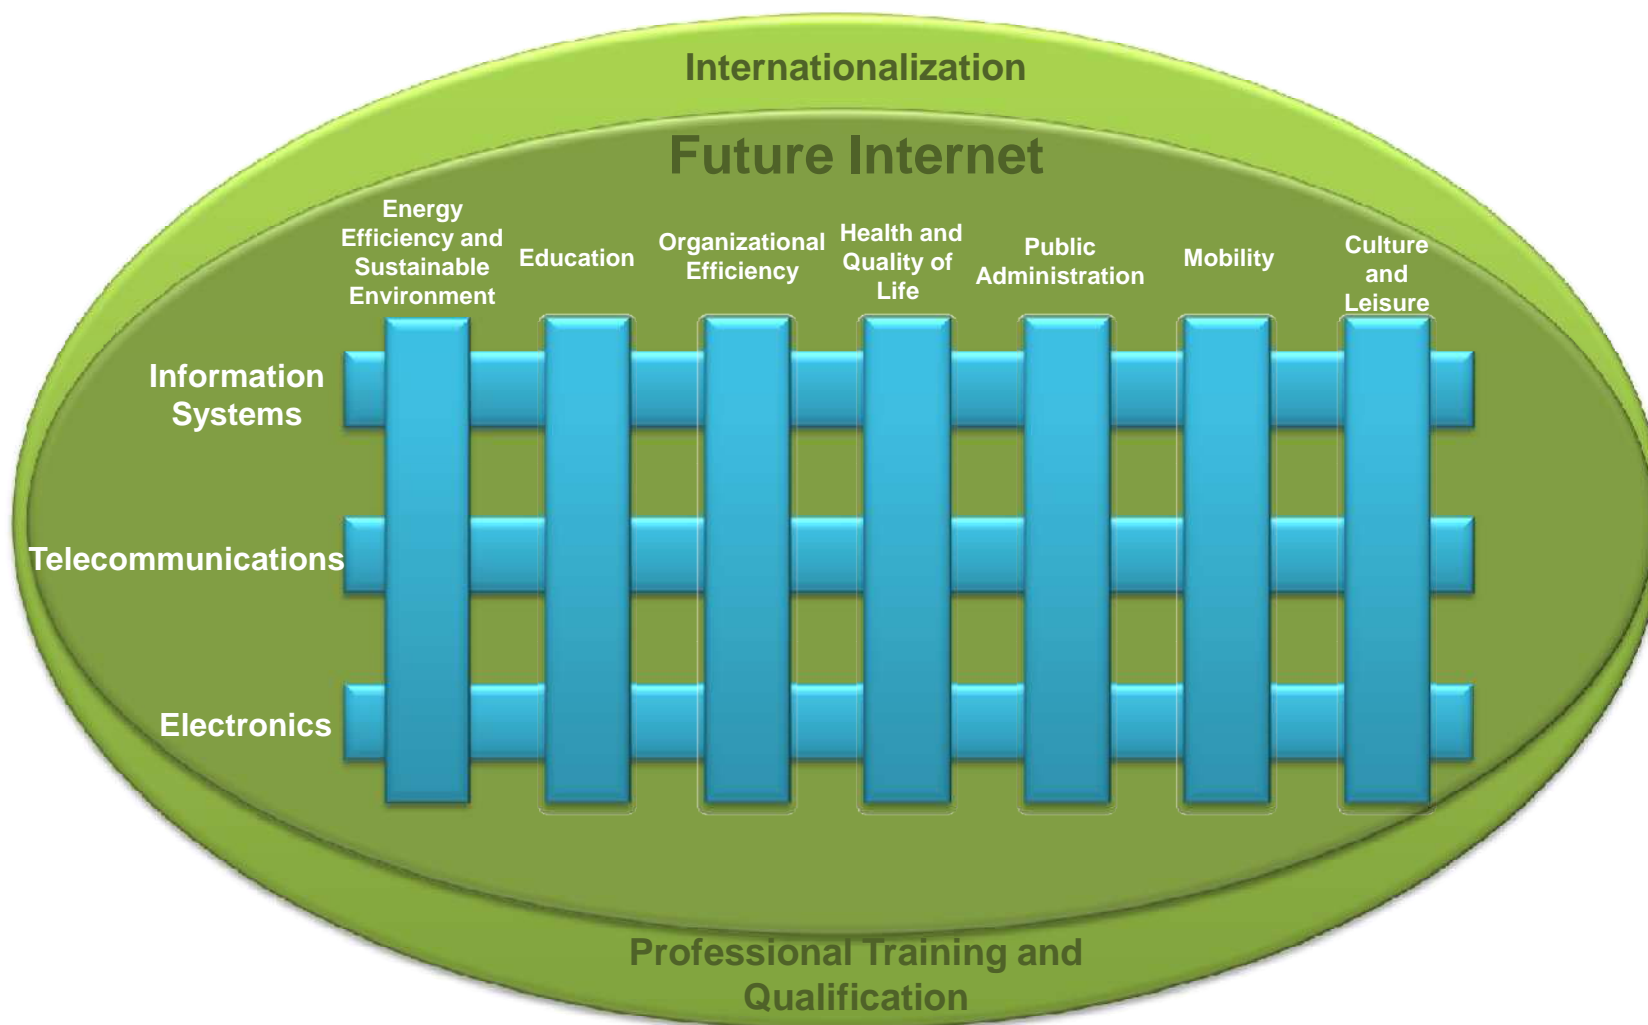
Internationalization

Future Internet

Energy Efficiency and Sustainable Environment

Education

Organizational Efficiency

Health and Quality of Life

Public Administration

Mobility

Culture and Leisure

Information Systems

Telecommunications

Electronics

Professional Training and Qualification